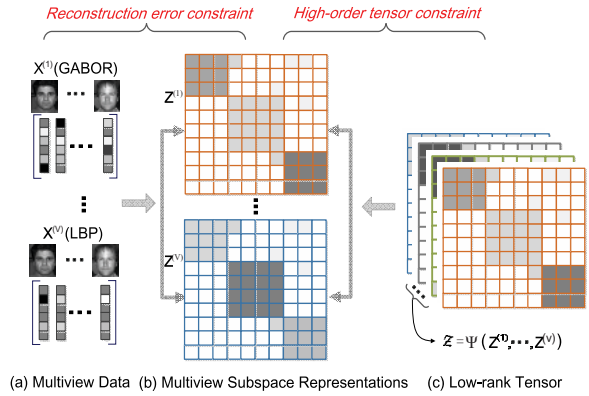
Reconstruction error constraint

High-order tensor constraint

$X^{(1)}$(GABOR)

$Z^{(1)}$

$X^{(V)}$ (LBP)

$Z^{(V)}$

$\mathcal{Z} = \Psi(Z^{(1)}, \cdots, Z^{(V)})$

(a) Multiview Data

(b) Multiview Subspace Representations

(c) Low-rank Tensor